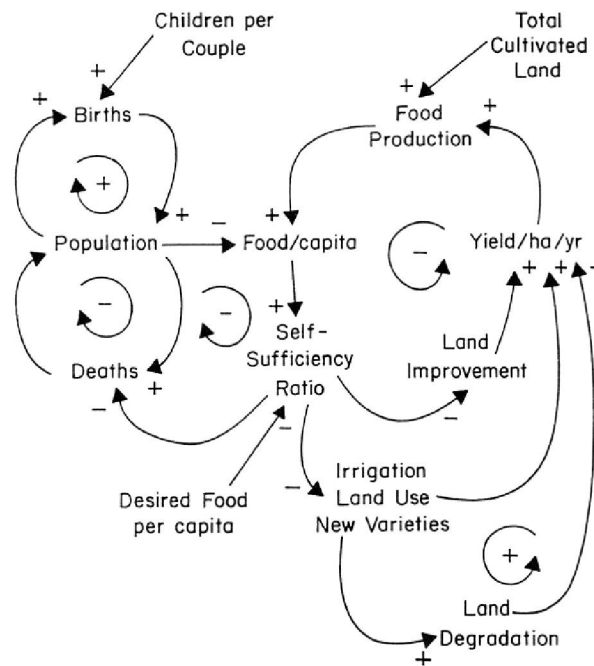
Children per Couple

Total Cultivated Land

+

+

Births

+

Food Production

+

+

+

Population

−

+

Food/capita

Yield/ha/yr

−

−

+

−

+ + −

Self-Sufficiency Ratio

Land Improvement

Deaths

+

−

−

−

Irrigation Land Use New Varieties

−

Desired Food per capita

+

Land Degradation

+